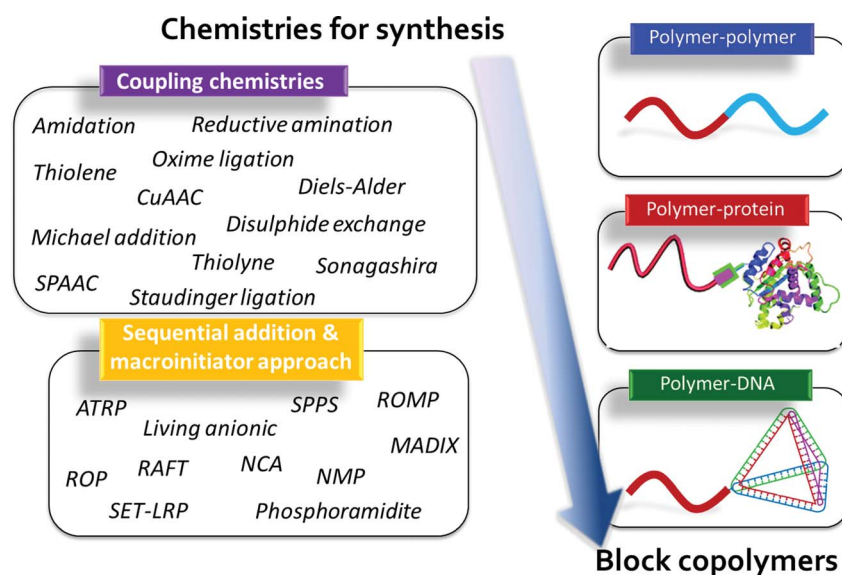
Chemistries for synthesis

Coupling chemistries

Amidation
Reductive amination
Thiolene
Oxime ligation
CuAAC
Diels-Alder
Disulphide exchange
Michael addition
Thiolyne
Sonagashira
SPAAC
Staudinger ligation

Sequential addition & macroinitiator approach

ATRP
SPPS
ROMP
Living anionic
MADIX
ROP
RAFT
NCA
NMP
SET-LRP
Phosphoramidite

Polymer-polymer

Polymer-protein

Polymer-DNA

Block copolymers